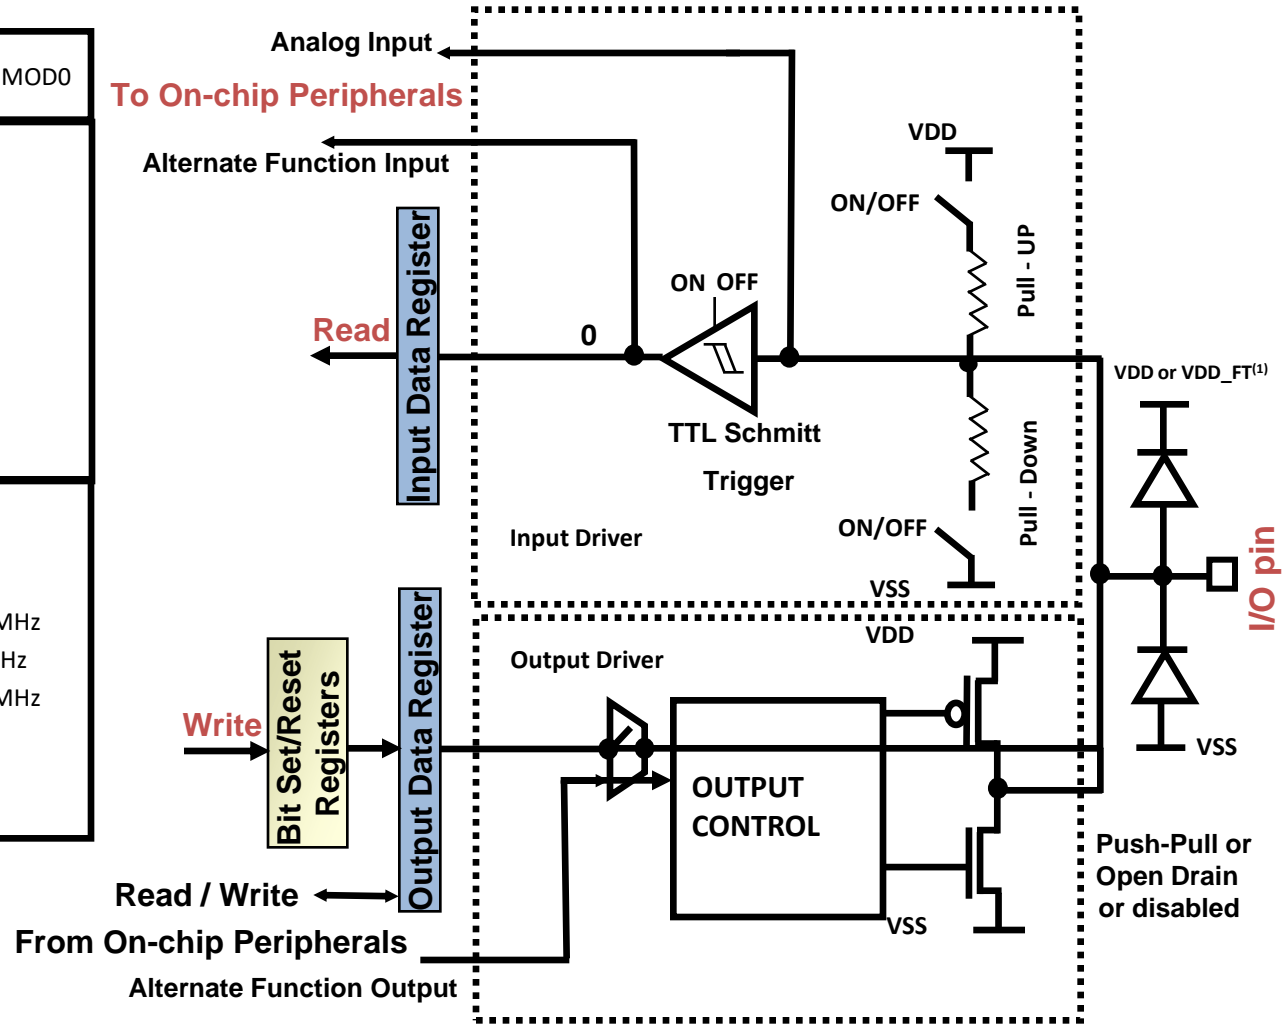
MOD0

Analog Input

To On-chip Peripherals

Alternate Function Input

VDD

ON/OFF

Pull - UP

ON OFF

Read

Input Data Register

0

TTL Schmitt

Trigger

VDD or VDD_FT$^{(1)}$

Pull - Down

Input Driver

ON/OFF

VSS

I/O pin

MHz
Hz
MHz

VDD

Output Driver

Write

Bit Set/Reset Registers

Output Data Register

OUTPUT CONTROL

VSS

Push-Pull or Open Drain or disabled

Read / Write

VSS

From On-chip Peripherals

Alternate Function Output